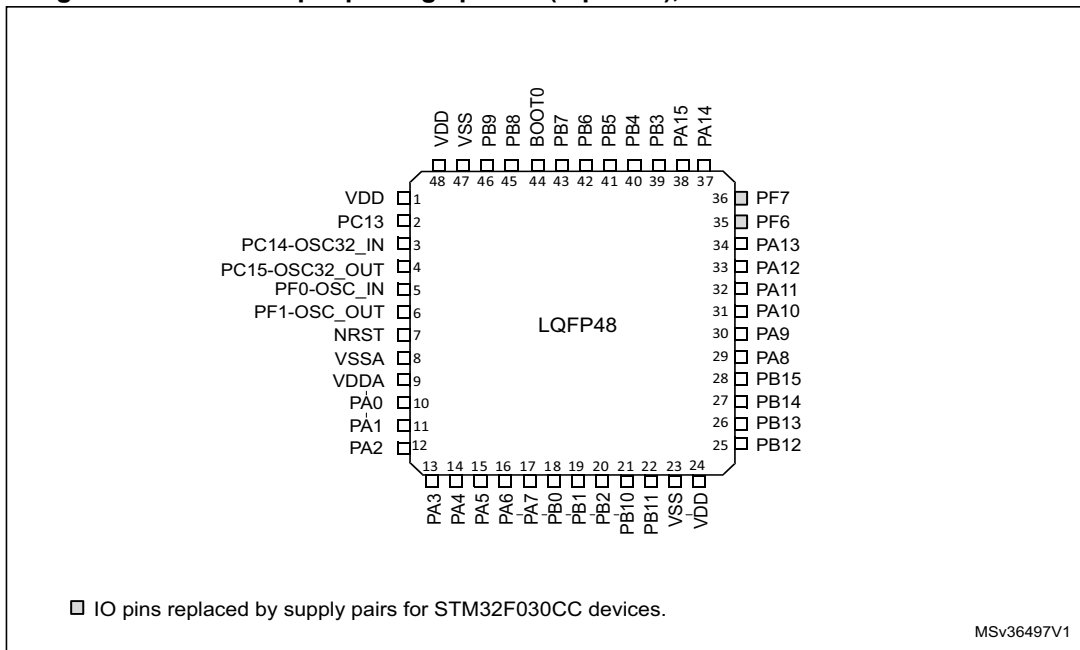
VDD VSS PB9 PB8 BOOT0 PB7 PB6 PB5 PB4 PB3 PA15 PA14

48 47 46 45 44 43 42 41 40 39 38 37

VDD 1
PC13 2
PC14-OSC32_IN 3
PC15-OSC32_OUT 4
PF0-OSC_IN 5
PF1-OSC_OUT 6
NRST 7
VSSA 8
VDDA 9
PA0 10
PA1 11
PA2 12

36 PF7
35 PF6
34 PA13
33 PA12
32 PA11
31 PA10
30 PA9
29 PA8
28 PB15
27 PB14
26 PB13
25 PB12

LQFP48

13 14 15 16 17 18 19 20 21 22 23 24

PA3 PA4 PA5 PA6 PA7 PB0 PB1 PB2 PB10 PB11 VSS VDD

IO pins replaced by supply pairs for STM32F030CC devices.

MSv36497V1